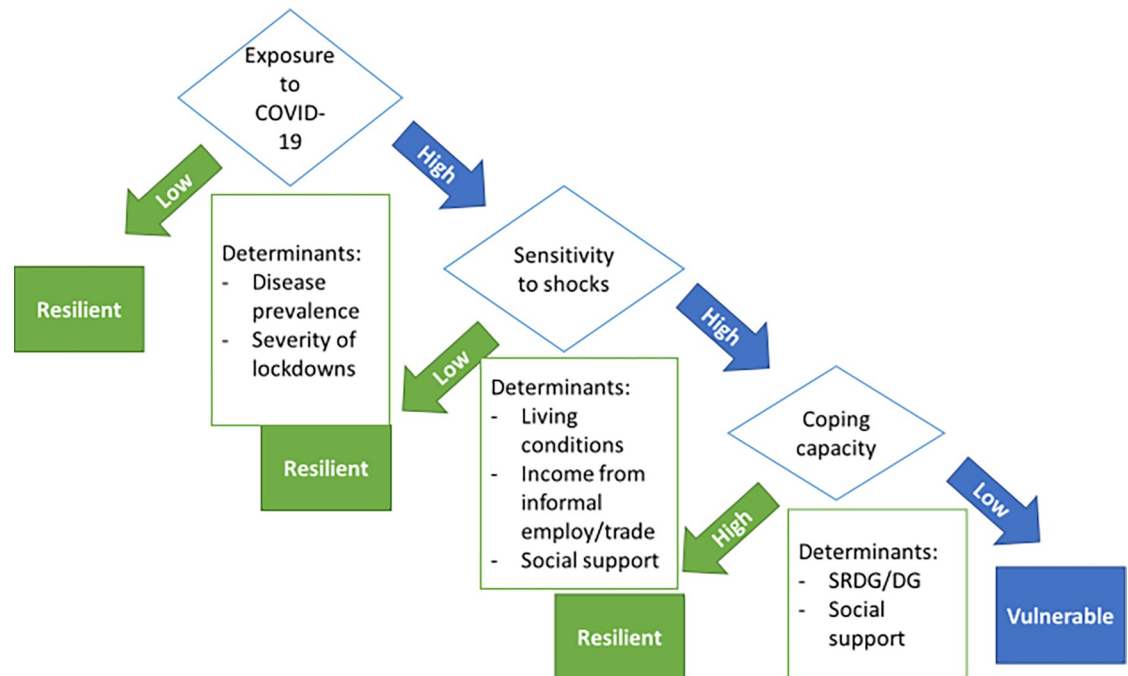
Exposure to COVID-19

Low

High

Resilient

Determinants:
- Disease prevalence
- Severity of lockdowns

Sensitivity to shocks

High

Low

Resilient

Determinants:
- Living conditions
- Income from informal employ/trade
- Social support

Coping capacity

Low

High

Resilient

Determinants:
- SRDG/DG
- Social support

Vulnerable